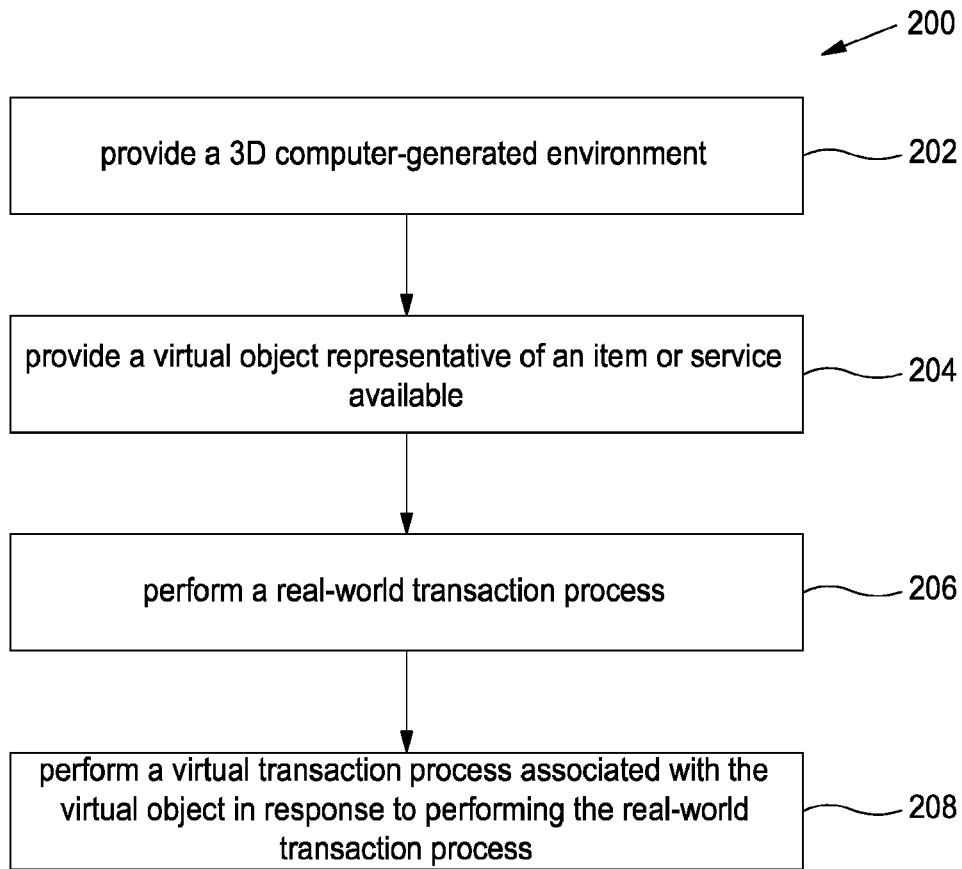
200

provide a 3D computer-generated environment

202

provide a virtual object representative of an item or service available

204

perform a real-world transaction process

206

perform a virtual transaction process associated with the virtual object in response to performing the real-world transaction process

208